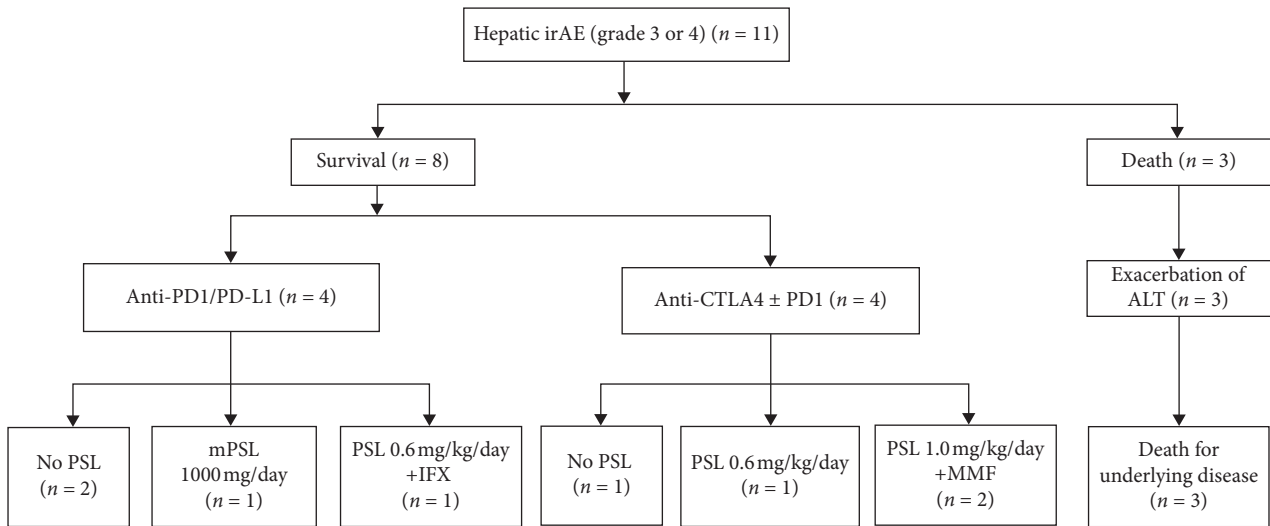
Hepatic irAE (grade 3 or 4) ($n = 11$)

Survival ($n = 8$)

Death ($n = 3$)

Anti-PD1/PD-L1 ($n = 4$)

Anti-CTLA4 ± PD1 ($n = 4$)

Exacerbation of ALT ($n = 3$)

No PSL ($n = 2$)

mPSL 1000 mg/day ($n = 1$)

PSL 0.6 mg/kg/day +IFX ($n = 1$)

No PSL ($n = 1$)

PSL 0.6 mg/kg/day ($n = 1$)

PSL 1.0 mg/kg/day +MMF ($n = 2$)

Death for underlying disease ($n = 3$)